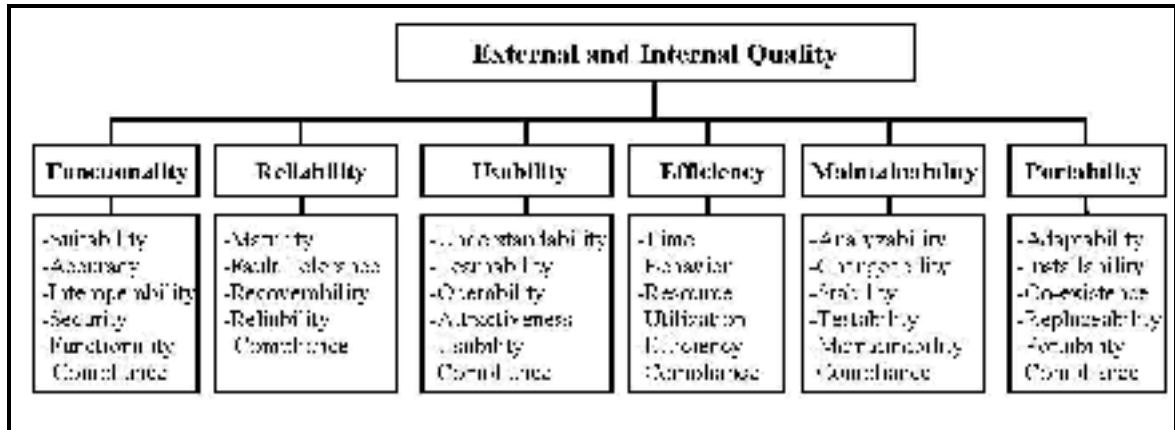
External and Internal Quality

Functionality

-Suitability
-Accuracy
-Interoperability
-Security
-Functionality Compliance

Reliability

-Maturity
-Fault Tolerance
-Recoverability
-Reliability Compliance

Usability

-Understandability
-Learnability
-Operability
-Attractiveness
-Usability Compliance

Efficiency

-Time Behavior
-Resource Utilization
-Efficiency Compliance

Maintainability

-Analyzability
-Changeability
-Stability
-Testability
-Maintainability Compliance

Portability

-Adaptability
-Installability
-Co-existence
-Replaceability
-Portability Compliance